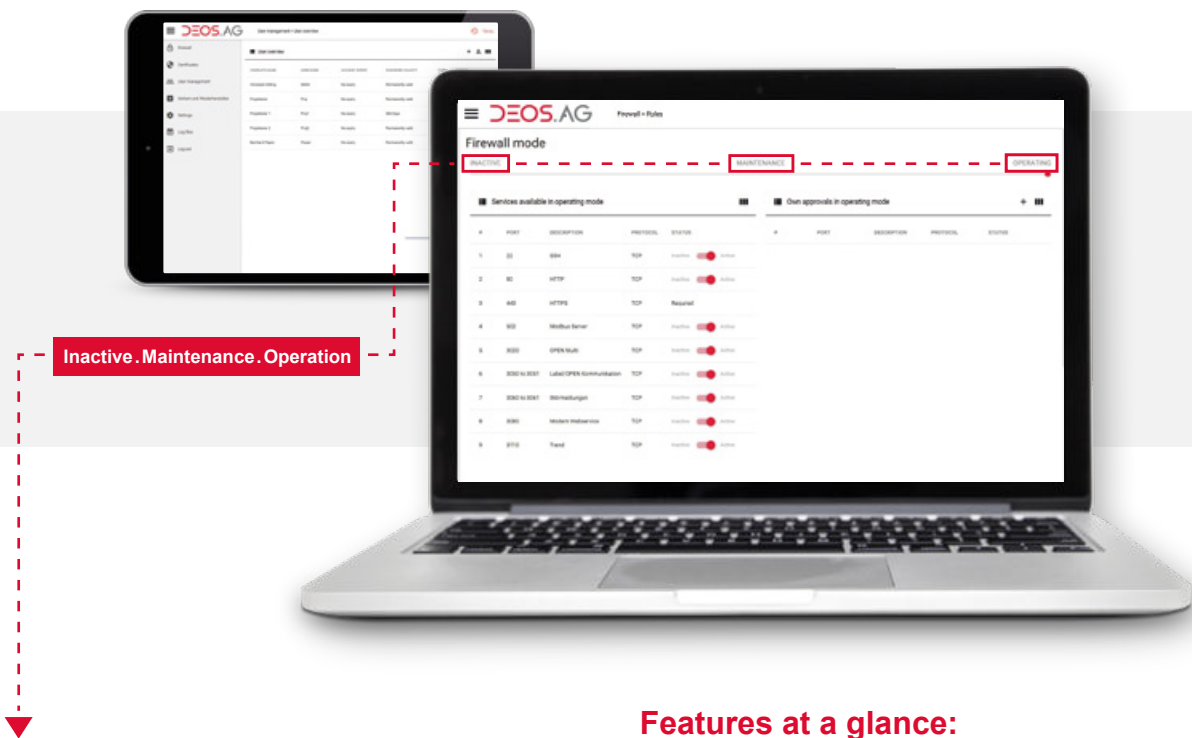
DEOS.AG User management > User overview

Firewall
Certificates
User management
Network and Weiterleitung
Settings
Log files
Logout

User overview

DEOS.AG Firewall > Rules

Firewall mode

INACTIVE
MAINTENANCE
OPERATING

Services available in operating mode

| # | PORT | DESCRIPTION | PROTOCOL | STATUS |
|---|---|---|---|---|
| 1 | 22 | SSH | TCP | Inactive Active |
| 2 | 80 | HTTP | TCP | Inactive Active |
| 3 | 443 | HTTPS | TCP | Required |
| 4 | 502 | Modbus Server | TCP | Inactive Active |
| 5 | 3020 | OPEN Multi | TCP | Inactive Active |
| 6 | 3060 to 3061 | Label OPEN Kommunikation | TCP | Inactive Active |
| 7 | 3060 to 3061 | Störmeldungen | TCP | Inactive Active |
| 8 | 3080 | Modern Webservice | TCP | Inactive Active |
| 9 | 8713 | Trend | TCP | Inactive Active |

Own approvals in operating mode

| # | PORT | DESCRIPTION | PROTOCOL | STATUS |
|---|---|---|---|---|

Inactive.Maintenance.Operation

Features at a glance: